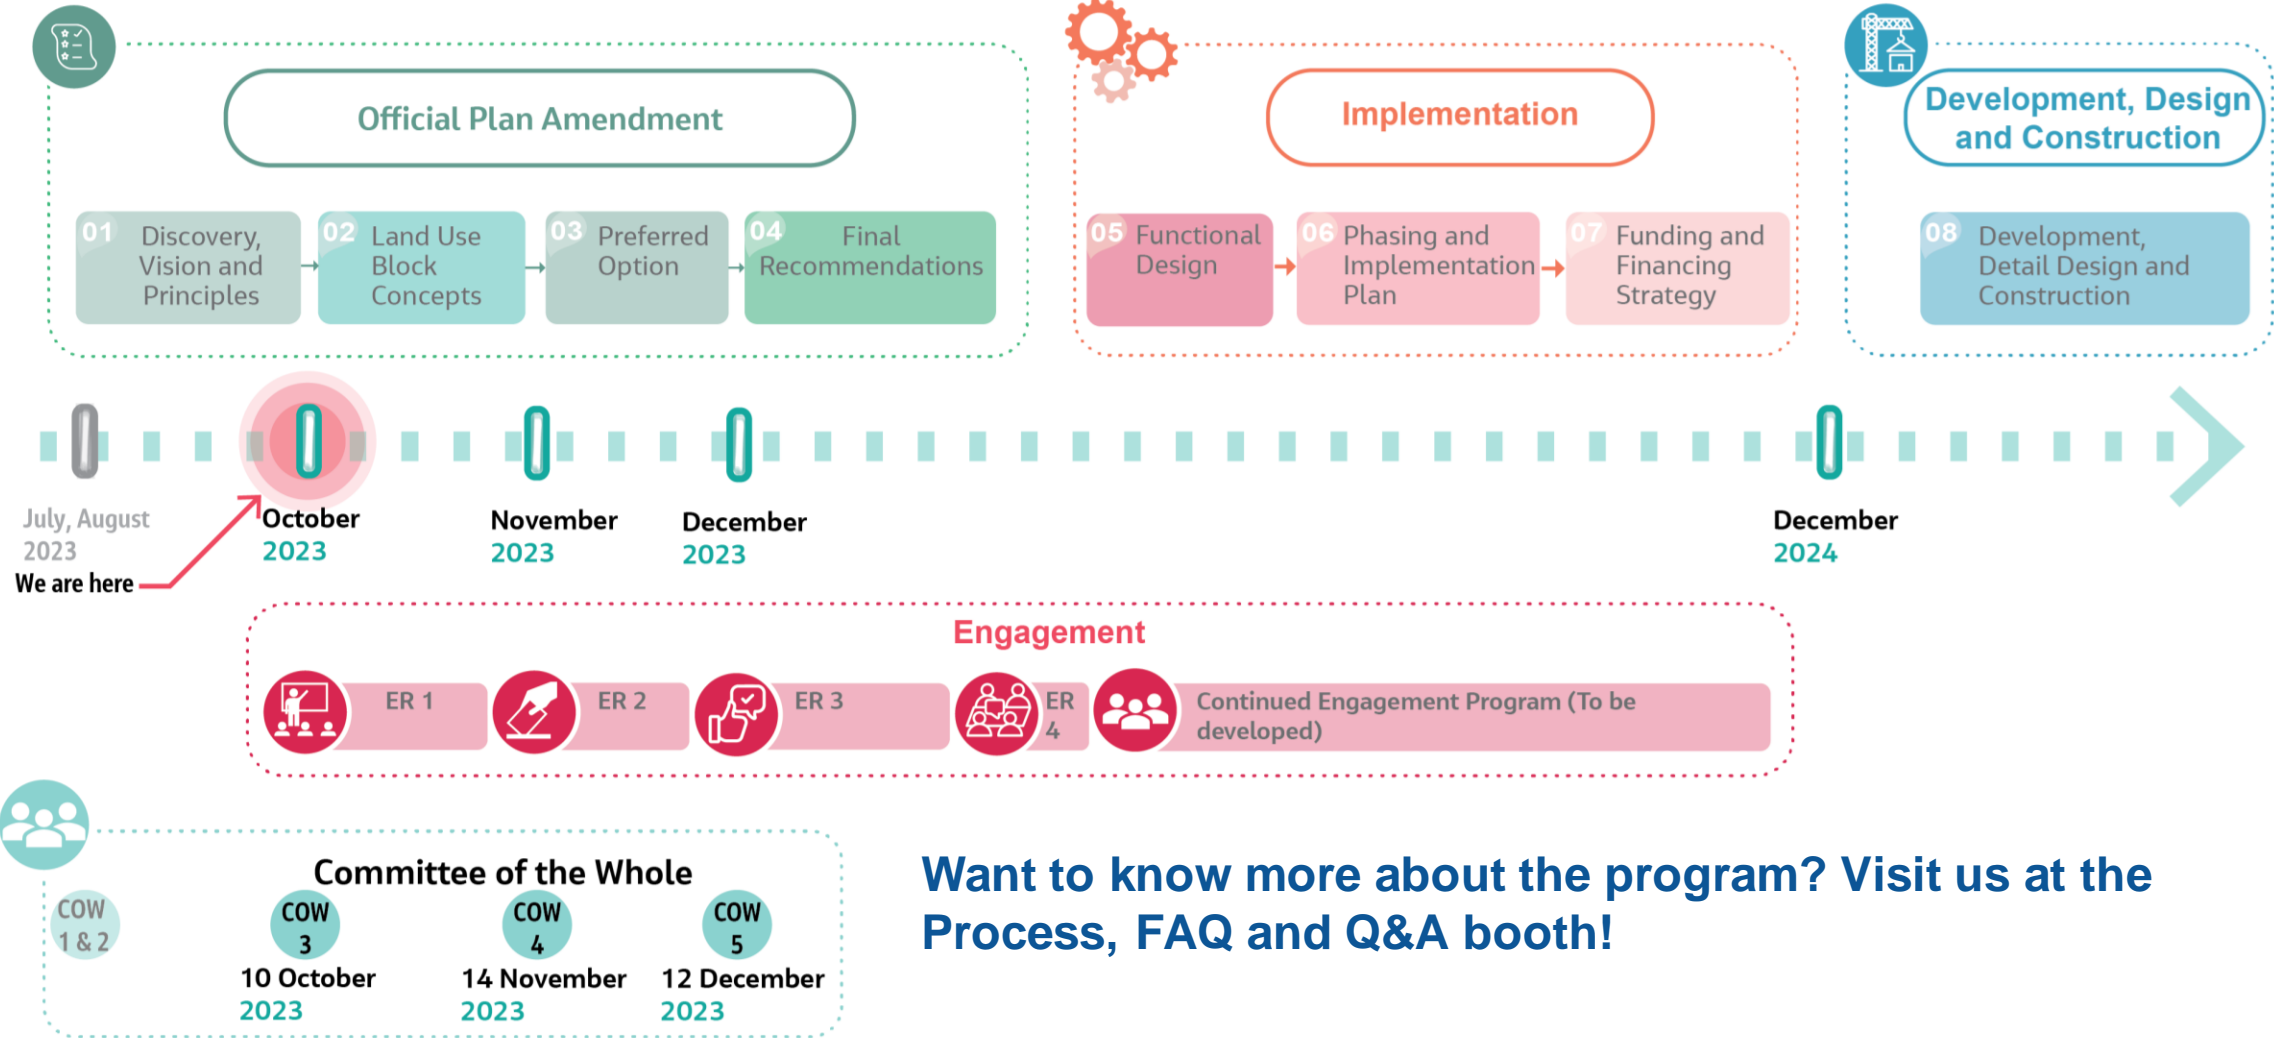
Official Plan Amendment

01 Discovery, Vision and Principles

02 Land Use Block Concepts

03 Preferred Option

04 Final Recommendations

Implementation

05 Functional Design

06 Phasing and Implementation Plan

07 Funding and Financing Strategy

Development, Design and Construction

08 Development, Detail Design and Construction

July, August 2023
We are here

October 2023

November 2023

December 2023

December 2024

Engagement

ER 1

ER 2

ER 3

ER 4

Continued Engagement Program (To be developed)

Committee of the Whole

COW 1 & 2

COW 3
10 October 2023

COW 4
14 November 2023

COW 5
12 December 2023

Want to know more about the program? Visit us at the Process, FAQ and Q&A booth!